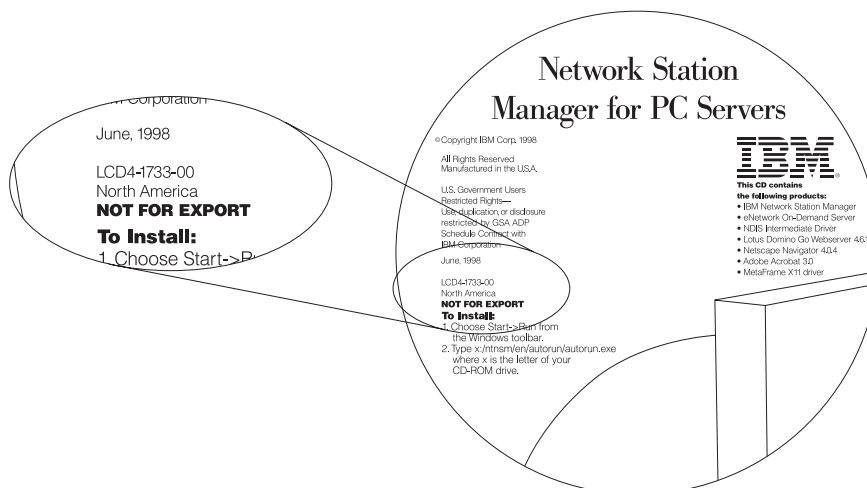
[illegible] Corporation

June, 1998

LCD4-1733-00
North America
**NOT FOR EXPORT**
**To Install:**
1. Choose Start->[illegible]

Network Station Manager for PC Servers

©Copyright IBM Corp. 1998

All Rights Reserved
Manufactured in the U.S.A.

U.S. Government Users Restricted Rights— Use, duplication, or disclosure restricted by GSA ADP Schedule Contract with IBM Corporation

June, 1998

LCD4-1733-00
North America
**NOT FOR EXPORT**
**To Install:**
1. Choose Start->Run from the Windows toolbar.
2. Type x:/ntnsm/en/autorun/autorun.exe where x is the letter of your CD-ROM drive.

IBM

**This CD contains the following products:**
• IBM Network Station Manager
• eNetwork On-Demand Server
• NDIS Intermediate Driver
• Lotus Domino Go Webserver 4.6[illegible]
• Netscape Navigator 4.0.4
• Adobe Acrobat 3.0
• MetaFrame X11 driver